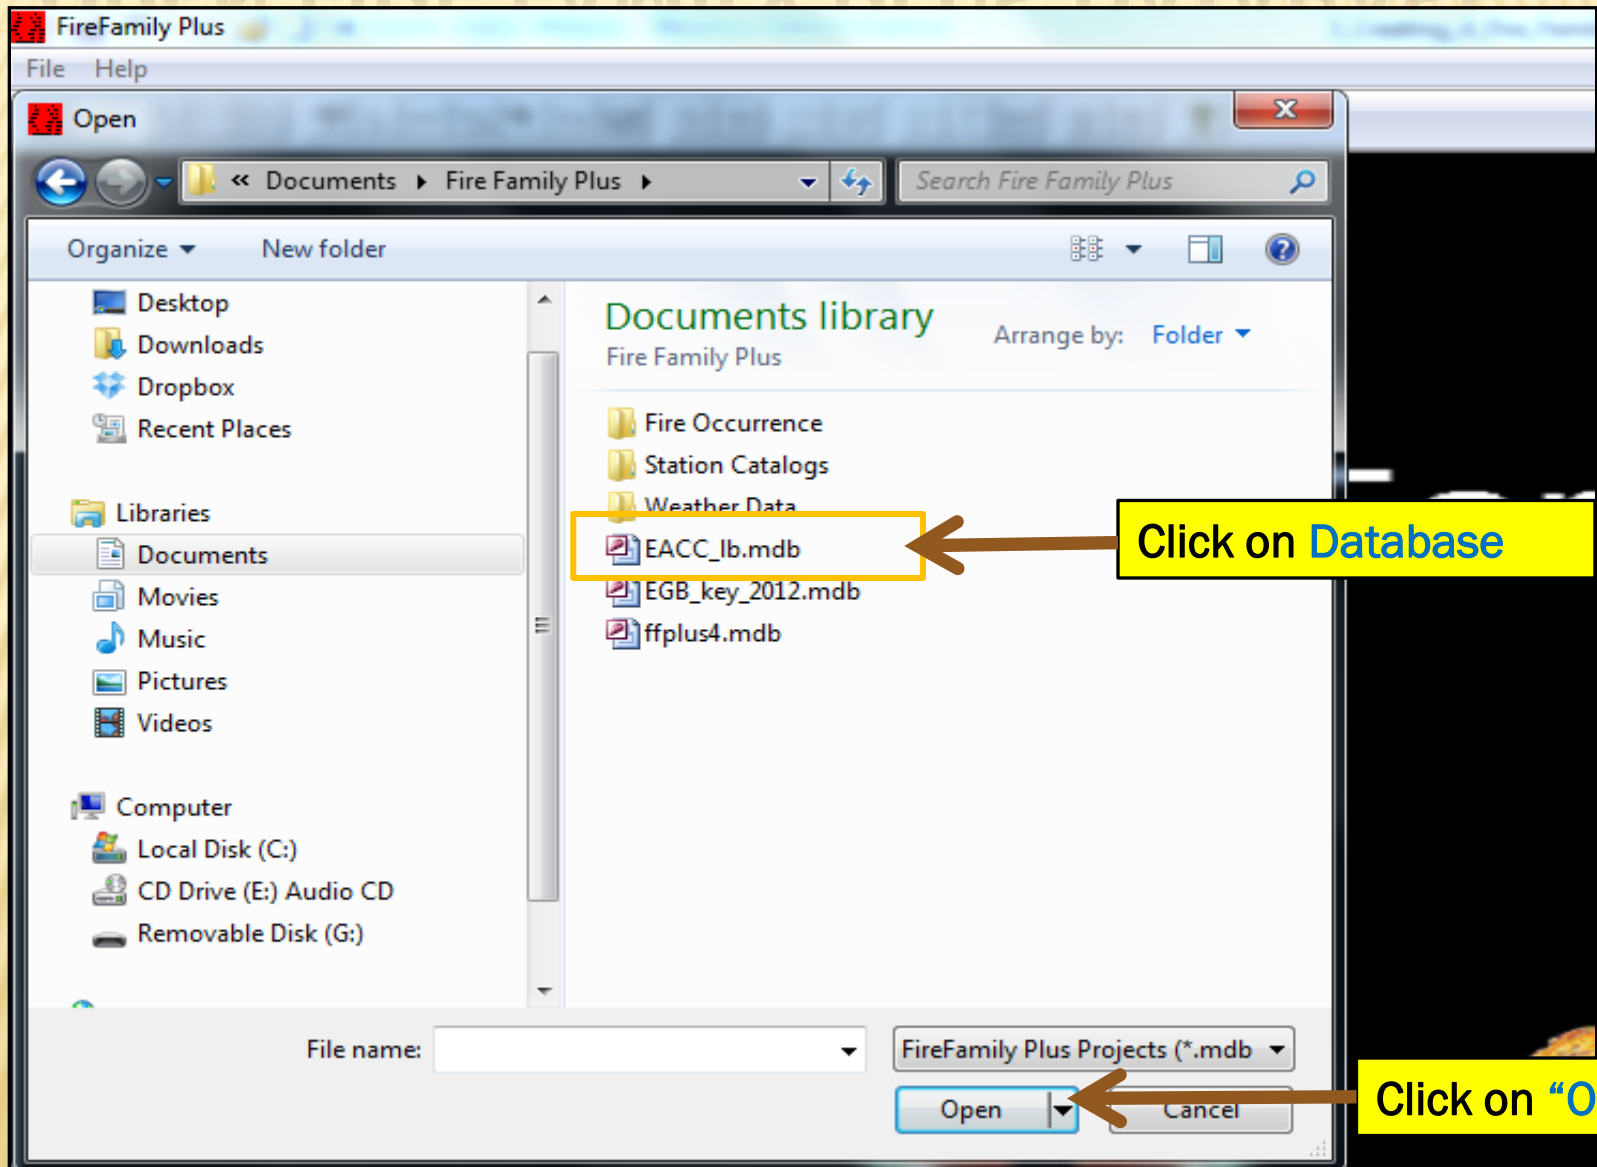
FireFamily Plus
File Help
Open
« Documents ▸ Fire Family Plus ▸
Search Fire Family Plus
Organize ▾ New folder
Desktop
Downloads
Dropbox
Recent Places
Libraries
Documents
Movies
Music
Pictures
Videos
Computer
Local Disk (C:)
CD Drive (E:) Audio CD
Removable Disk (G:)
Documents library
Fire Family Plus
Arrange by: Folder ▾
Fire Occurrence
Station Catalogs
Weather Data
EACC_lb.mdb
EGB_key_2012.mdb
ffplus4.mdb
Click on Database
File name:
FireFamily Plus Projects (*.mdb
Open
Cancel
Click on “O